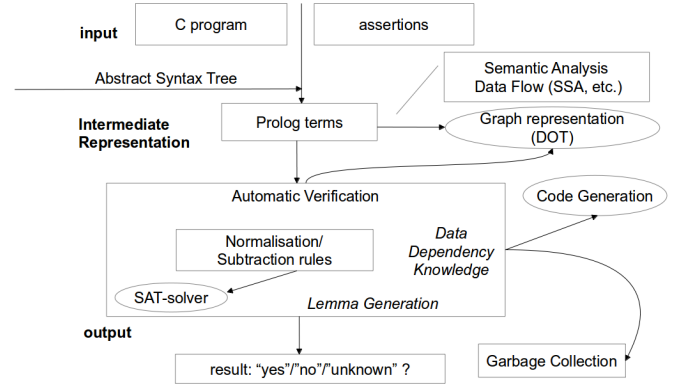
input

C program

assertions

Abstract Syntax Tree

Semantic Analysis
Data Flow (SSA, etc.)

Intermediate Representation

Prolog terms

Graph representation (DOT)

Automatic Verification

Code Generation

Normalisation/ Subtraction rules

Data Dependency Knowledge

SAT-solver

Lemma Generation

output

result: “yes”/”no”/”unknown” ?

Garbage Collection